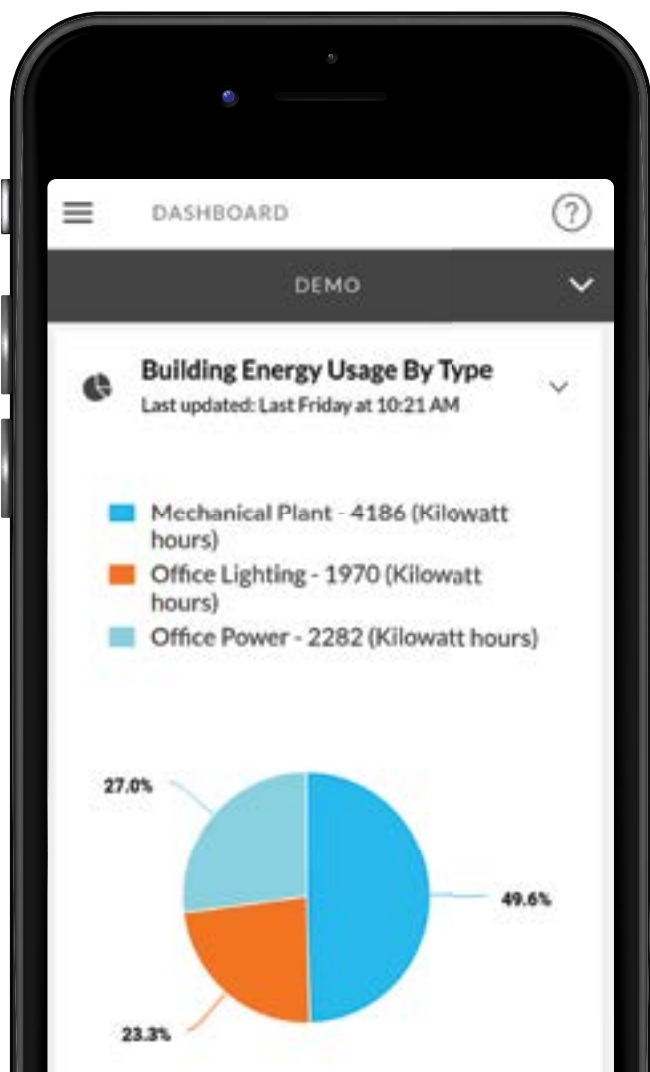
DASHBOARD

?

DEMO

Building Energy Usage By Type
Last updated: Last Friday at 10:21 AM

Mechanical Plant - 4186 (Kilowatt hours)
Office Lighting - 1970 (Kilowatt hours)
Office Power - 2282 (Kilowatt hours)

27.0%

49.6%

23.3%